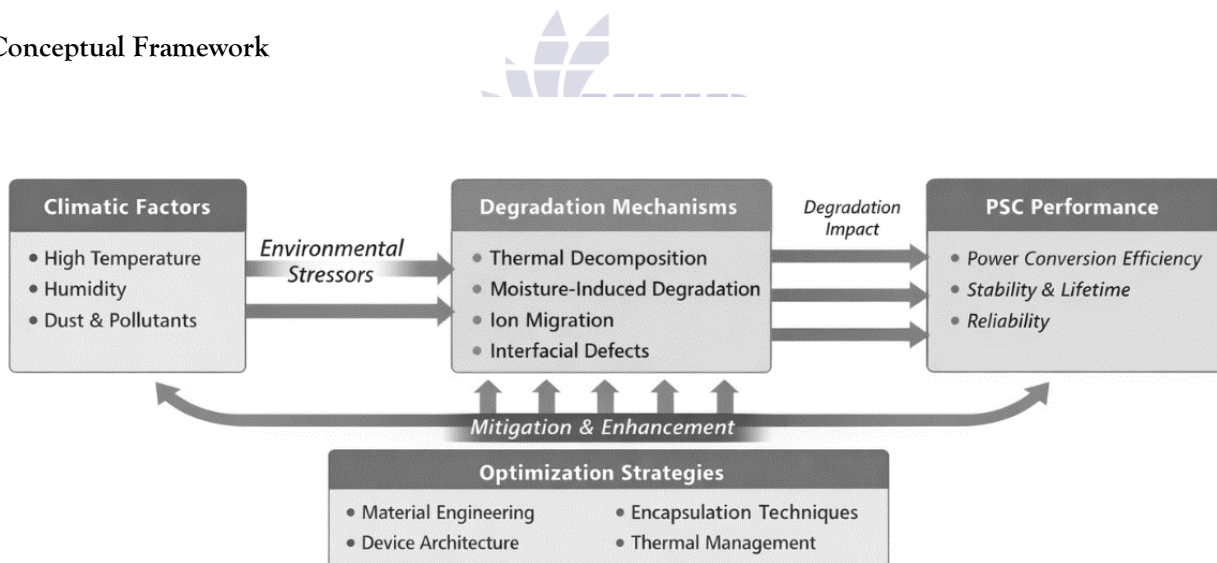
Conceptual Framework

Climatic Factors
• High Temperature
• Humidity
• Dust & Pollutants

Environmental Stressors

Degradation Mechanisms
• Thermal Decomposition
• Moisture-Induced Degradation
• Ion Migration
• Interfacial Defects

Degradation Impact

PSC Performance
• Power Conversion Efficiency
• Stability & Lifetime
• Reliability

Mitigation & Enhancement

Optimization Strategies
• Material Engineering
• Device Architecture
• Encapsulation Techniques
• Thermal Management